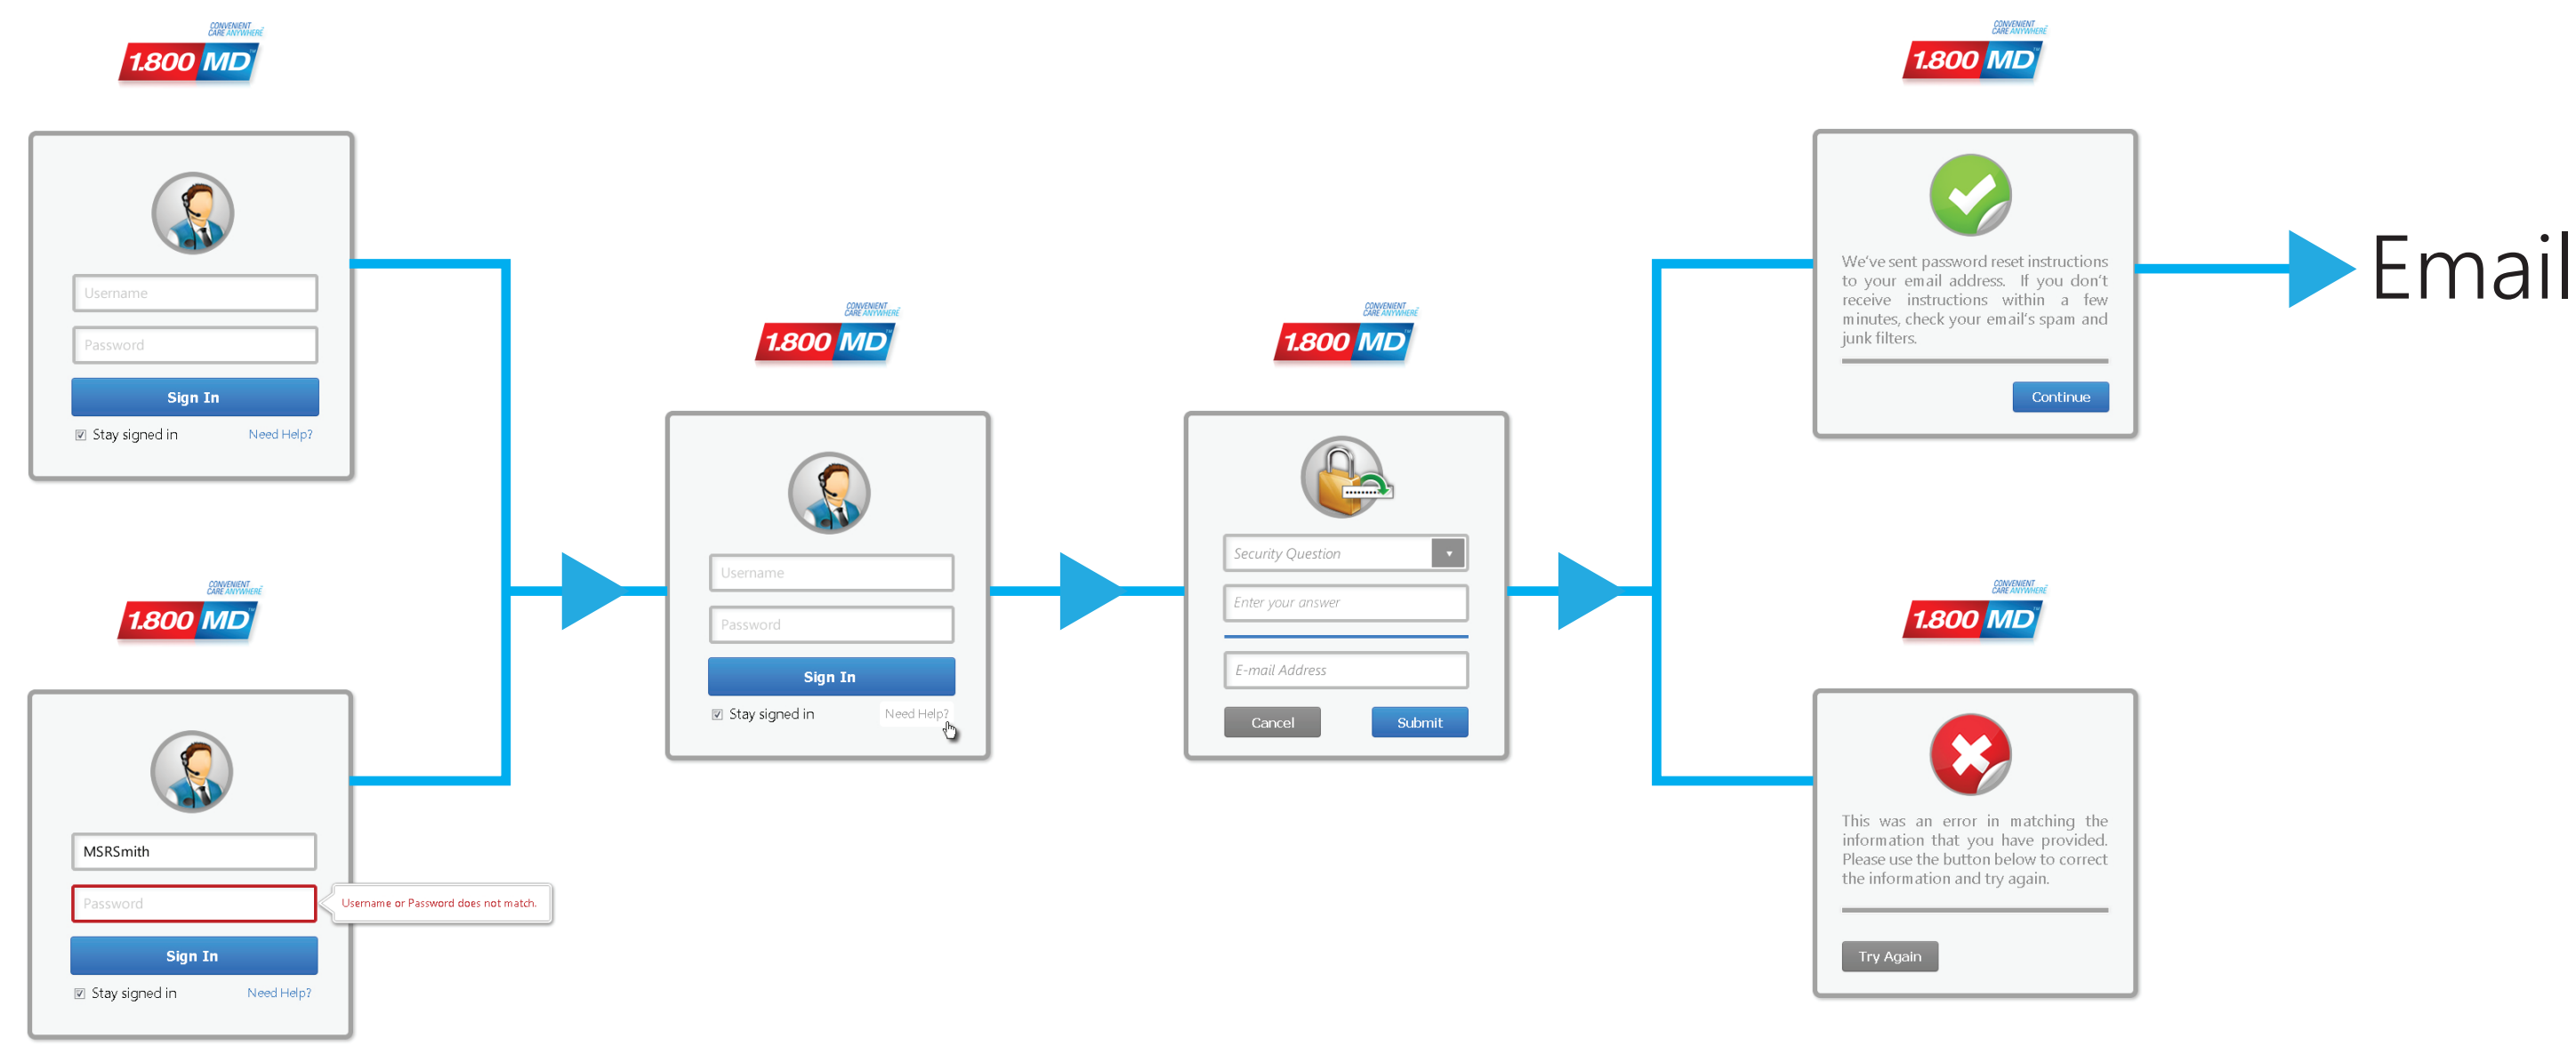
CONVENIENT CARE ANYWHERE
1.800 MD

Username
Password
Sign In
Stay signed in
Need Help?

CONVENIENT CARE ANYWHERE
1.800 MD

MSRSmith
Password
Username or Password does not match.
Sign In
Stay signed in
Need Help?

CONVENIENT CARE ANYWHERE
1.800 MD

Username
Password
Sign In
Stay signed in
Need Help?

CONVENIENT CARE ANYWHERE
1.800 MD

Security Question
Enter your answer
E-mail Address
Cancel
Submit

CONVENIENT CARE ANYWHERE
1.800 MD

We've sent password reset instructions to your email address. If you don't receive instructions within a few minutes, check your email's spam and junk filters.
Continue

Email

CONVENIENT CARE ANYWHERE
1.800 MD

This was an error in matching the information that you have provided. Please use the button below to correct the information and try again.
Try Again